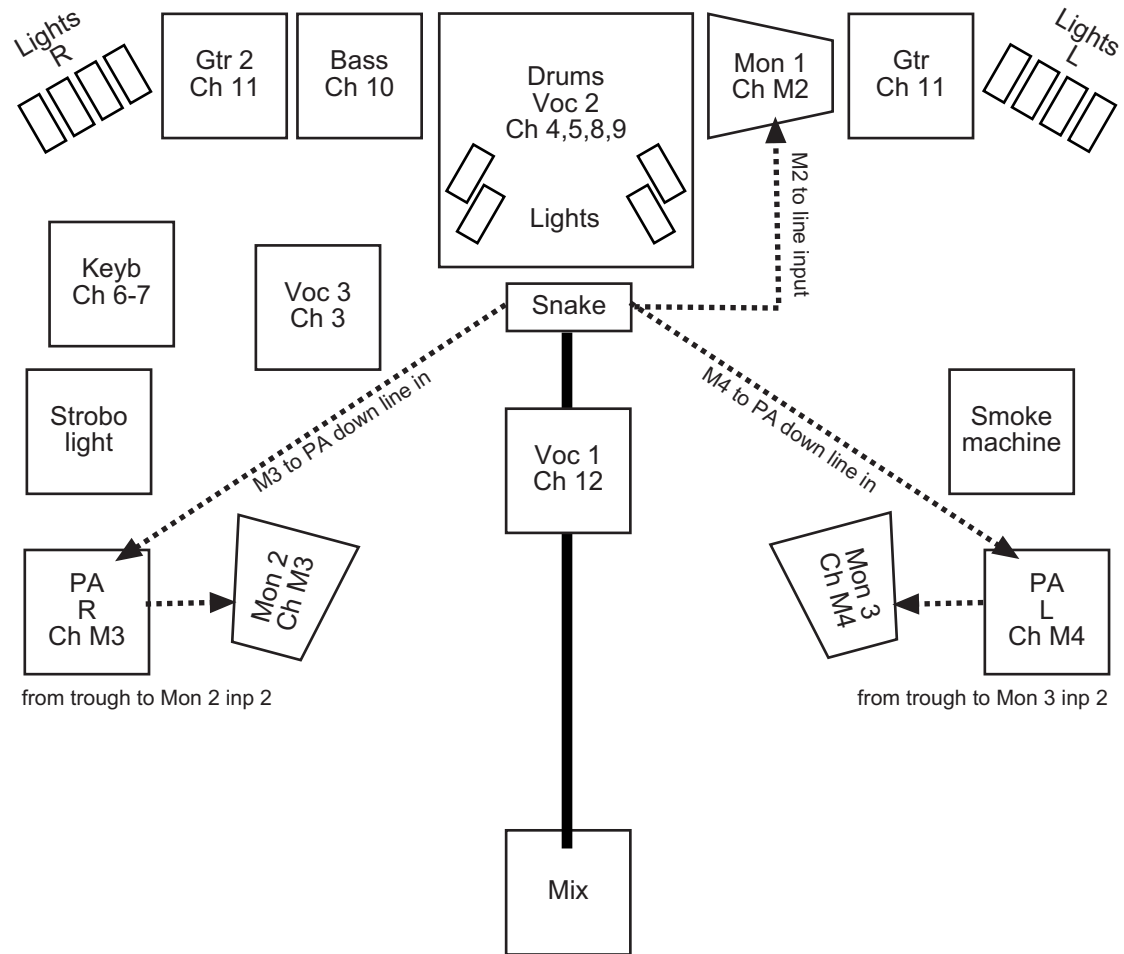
Lights R

Gtr 2
Ch 11

Bass
Ch 10

Drums
Voc 2
Ch 4,5,8,9

Lights

Mon 1
Ch M2

Gtr
Ch 11

Lights L

M2 to line input

Keyb
Ch 6-7

Voc 3
Ch 3

Snake

Strobo
light

M3 to PA down line in

M4 to PA down line in

Smoke
machine

Voc 1
Ch 12

PA
R
Ch M3

Mon 2
Ch M3

Mon 3
Ch M4

PA
L
Ch M4

from trough to Mon 2 inp 2

from trough to Mon 3 inp 2

Mix